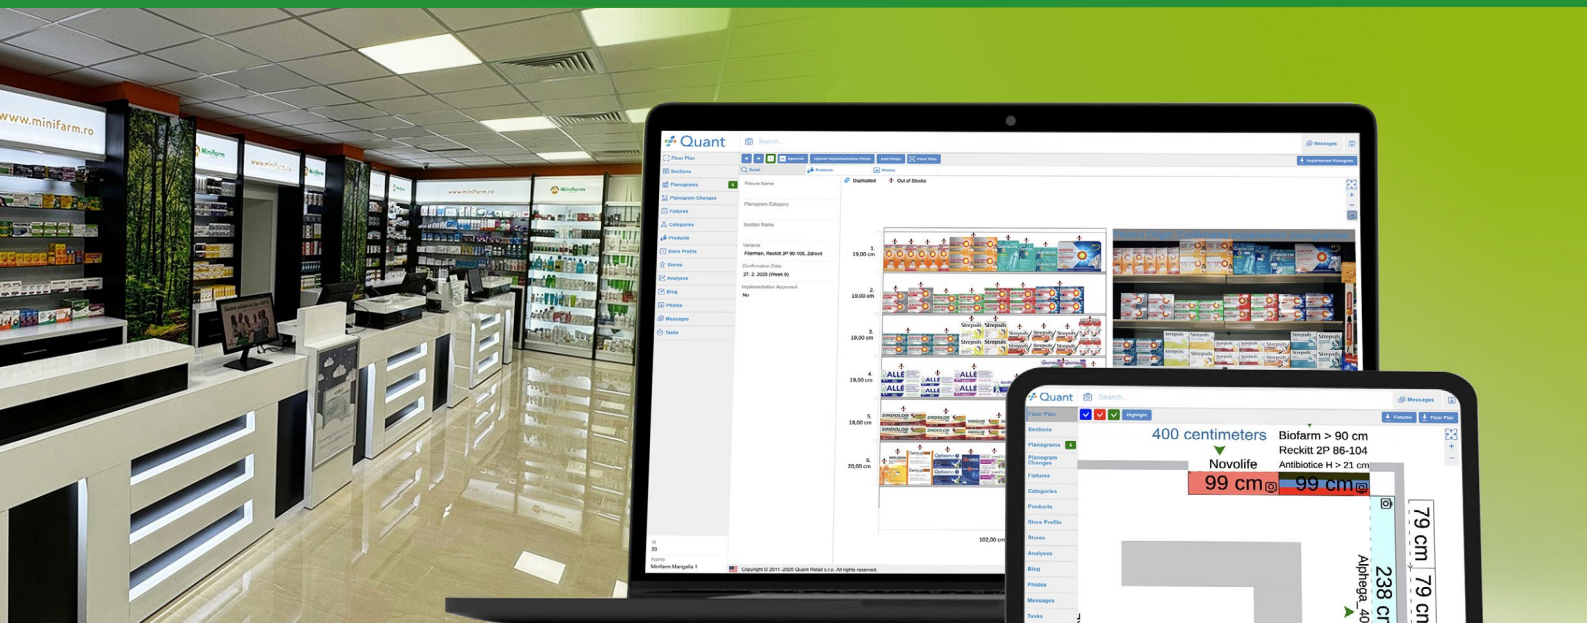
www.minifarm.ro

Minifarm

Quant

Search...

Messages

Floor Plan
Sections
Planograms
Planogram Changes
Fixtures
Categories
Products
Store Profile
Stores
Analyses
Blog
Photos
Messages
Tasks

Approve
Upload Implementation Photo
Add Photo
Floor Plan
Implementation Planogram

Detail
Products
Photo

Picture Name
Planogram Category
Section Name
Variants
Fixarman, Reckitt 2P 90-105, Zdroví
Confirmation Date
27. 2. 2025 (Week 9)
Implementation Approved
No

Duplicated
Out of Stocks

1. 19,00 cm
2. 19,00 cm
3. 19,00 cm
4. 19,00 cm
5. 19,00 cm
6. 20,00 cm

102,00 cm

Strepsils
ALLE

Id
20
Name
Minifarm Mangalia 1

Copyright © 2011–2025 Quant Retail s.r.o. All rights reserved.

Quant
Search...
Messages
Floor Plan
Sections
Planograms
Planogram Changes
Fixtures
Categories
Products
Store Profile
Stores
Analyses
Blog
Photos
Messages
Tasks

Highlight
Fixtures
Floor Plan

400 centimeters
Biofarm > 90 cm
Reckitt 2P 86-104
Antibiotice H > 21 cm
Novolife
99 cm
99 cm
79 cm
79 cm
238 cm
Alphega 40